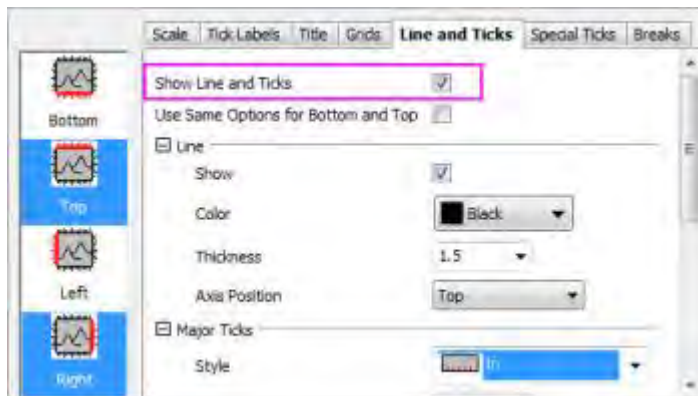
Scale | Tick Labels | Title | Grids | Line and Ticks | Special Ticks | Breaks

Bottom

Top

Left

Right

Show Line and Ticks

Use Same Options for Bottom and Top

Line

Show

Color Black

Thickness 1.5

Axis Position Top

Major Ticks

Style In